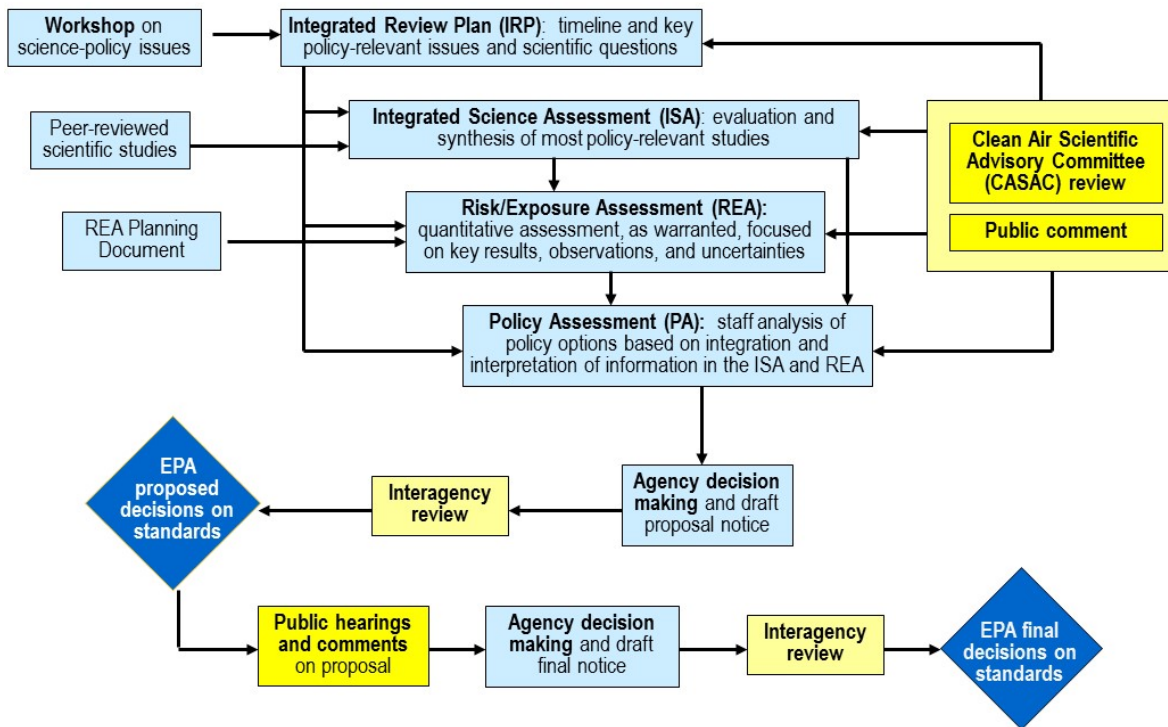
**Workshop** on science-policy issues

**Integrated Review Plan (IRP)**: timeline and key policy-relevant issues and scientific questions

Peer-reviewed scientific studies

**Integrated Science Assessment (ISA)**: evaluation and synthesis of most policy-relevant studies

**Clean Air Scientific Advisory Committee (CASAC) review**

**Public comment**

REA Planning Document

**Risk/Exposure Assessment (REA):** quantitative assessment, as warranted, focused on key results, observations, and uncertainties

**Policy Assessment (PA):** staff analysis of policy options based on integration and interpretation of information in the ISA and REA

**EPA proposed decisions on standards**

**Interagency review**

**Agency decision making** and draft proposal notice

**Public hearings and comments** on proposal

**Agency decision making** and draft final notice

**Interagency review**

**EPA final decisions on standards**